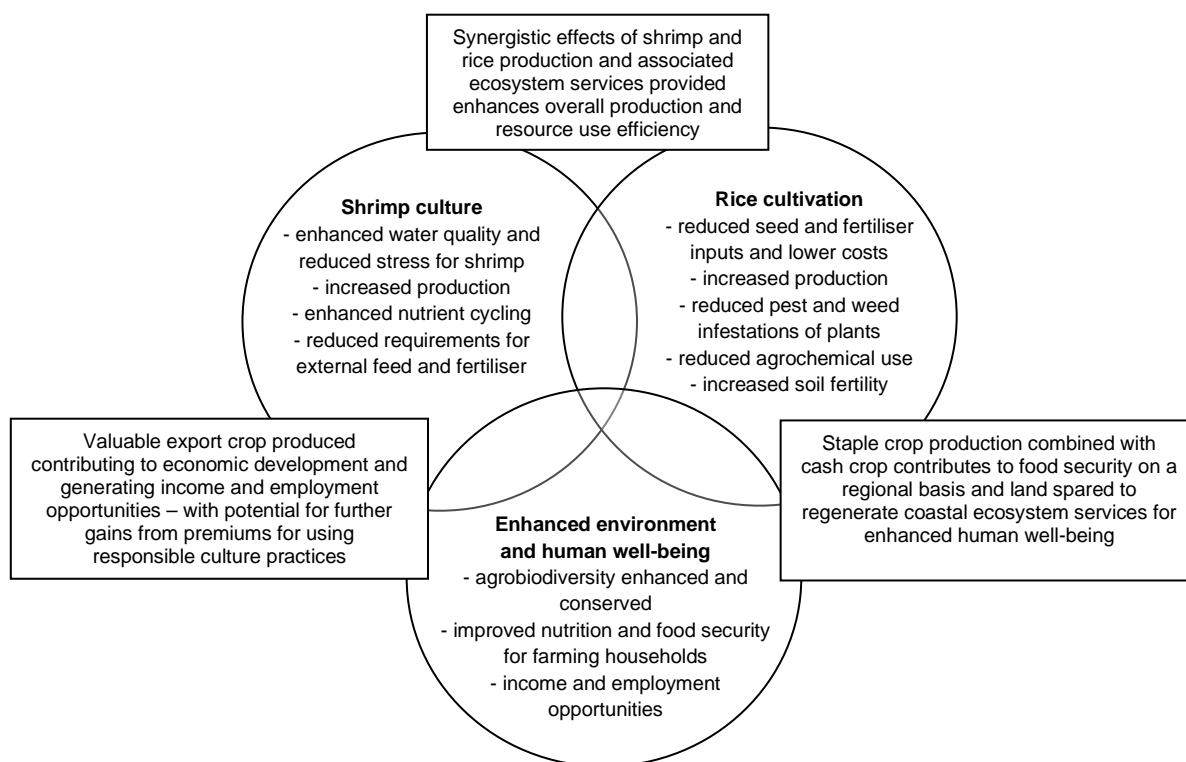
Synergistic effects of shrimp and rice production and associated ecosystem services provided enhances overall production and resource use efficiency

**Shrimp culture**
- enhanced water quality and reduced stress for shrimp
- increased production
- enhanced nutrient cycling
- reduced requirements for external feed and fertiliser

**Rice cultivation**
- reduced seed and fertiliser inputs and lower costs
- increased production
- reduced pest and weed infestations of plants
- reduced agrochemical use
- increased soil fertility

Valuable export crop produced contributing to economic development and generating income and employment opportunities – with potential for further gains from premiums for using responsible culture practices

Staple crop production combined with cash crop contributes to food security on a regional basis and land spared to regenerate coastal ecosystem services for enhanced human well-being

**Enhanced environment and human well-being**
- agrobiodiversity enhanced and conserved
- improved nutrition and food security for farming households
- income and employment opportunities